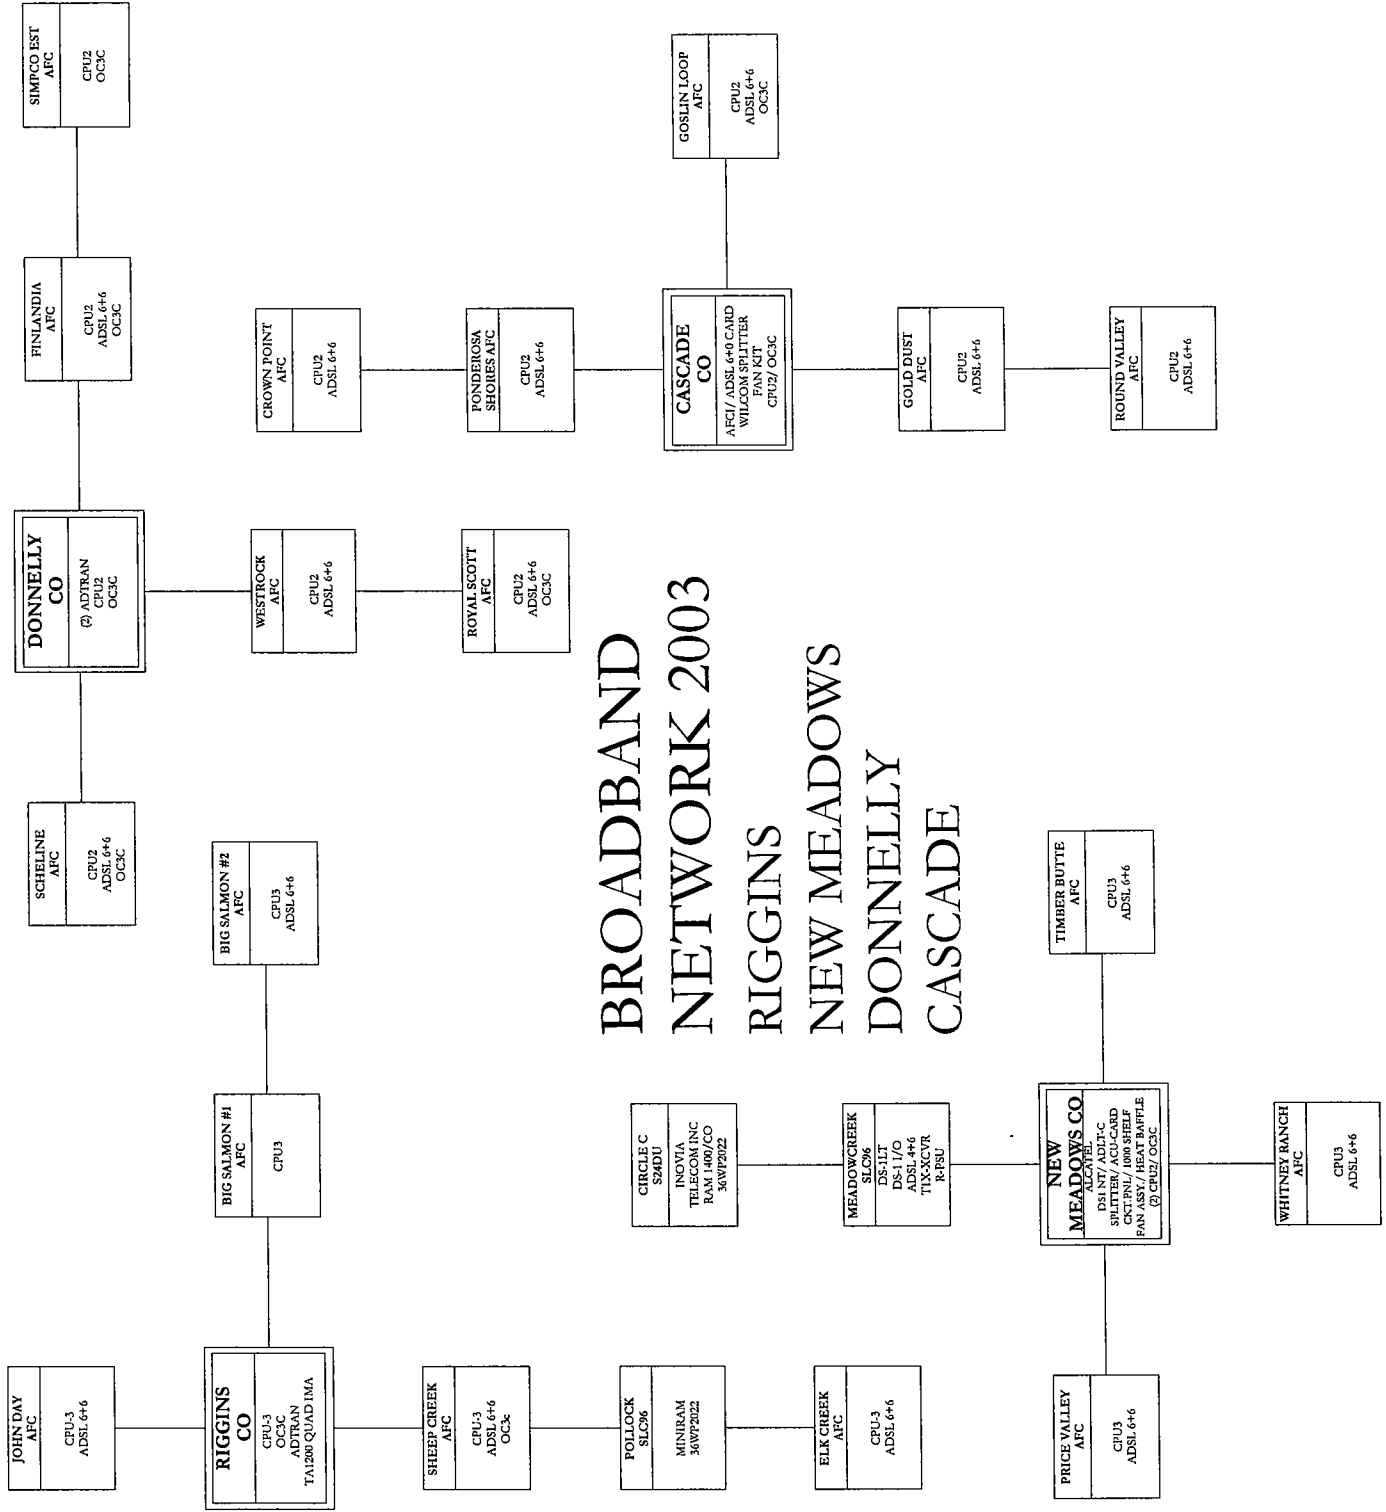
BROADBAND NETWORK 2003
RIGGINS
NEW MEADOWS
DONNELLY
CASCADE

SIMPCO EST AFC
CPU2
OC3C

FINLANDIA AFC
CPU2
ADSL 6+6
OC3C

DONNELLY CO
(2) ADTRAN
CPU2
OC3C

SCHELINE AFC
CPU2
ADSL 6+6
OC3C

WESTROCK AFC
CPU2
ADSL 6+6

ROYAL SCOTT AFC
CPU2
ADSL 6+6
OC3C

CROWN POINT AFC
CPU2
ADSL 6+6

PONDEROSA SHORES AFC
CPU2
ADSL 6+6

CASCADE CO
AFCI/ ADSL 6+0 CARD
WILCOM SPLITTER
FAN KIT
CPU2/ OC3C

GOSLIN LOOP AFC
CPU2
ADSL 6+6
OC3C

GOLD DUST AFC
CPU2
ADSL 6+6

ROUND VALLEY AFC
CPU2
ADSL 6+6

BIG SALMON #2 AFC
CPU3
ADSL 6+6

BIG SALMON #1 AFC
CPU3

JOHN DAY AFC
CPU-3
ADSL 6+6

RIGGINS CO
CPU-3
OC3C
ADTRAN
TA1200 QUAD IMA

SHEEP CREEK AFC
CPU-3
ADSL 6+6
OC3c

POLLOCK SLC96
MINIRAM
36WP2022

ELK CREEK AFC
CPU-3
ADSL 6+6

CIRCLE C S24DU
INOVIA
TELECOM INC
RAM 1400/CO
36WP2022

MEADOWCREEK SLC96
DS-1LT
DS-1 I/O
ADSL 4+6
T1X-XCVR
R-PSU

NEW MEADOWS CO
ALCATEL
DS1 NT/ ADLT-C
SPLITTER/ ACU-CARD
CKT.PNL/ 1000 SHELF
FAN ASSY./ HEAT BAFFLE
(2) CPU2/ OC3C

TIMBER BUTTE AFC
CPU3
ADSL 6+6

WHITNEY RANCH AFC
CPU3
ADSL 6+6

PRICE VALLEY AFC
CPU3
ADSL 6+6